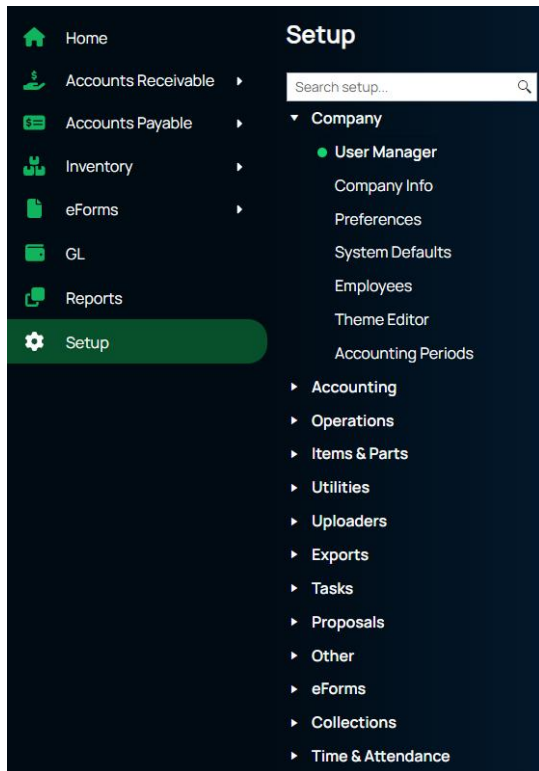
Home
Accounts Receivable
Accounts Payable
Inventory
eForms
GL
Reports
Setup

Setup

Search setup...

Company
User Manager
Company Info
Preferences
System Defaults
Employees
Theme Editor
Accounting Periods
Accounting
Operations
Items & Parts
Utilities
Uploaders
Exports
Tasks
Proposals
Other
eForms
Collections
Time & Attendance